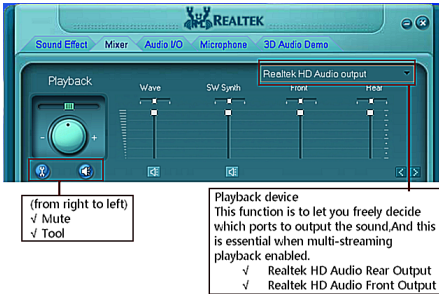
REALTEK

Sound Effect | Mixer | Audio I/O | Microphone | 3D Audio Demo

Playback

Realtek HD Audio output

Wave | SW Synth | Front | Rear

(from right to left)
√ Mute
√ Tool

Playback device
This function is to let you freely decide which ports to output the sound,And this is essential when multi-streaming playback enabled.
√ Realtek HD Audio Rear Output
√ Realtek HD Audio Front Output